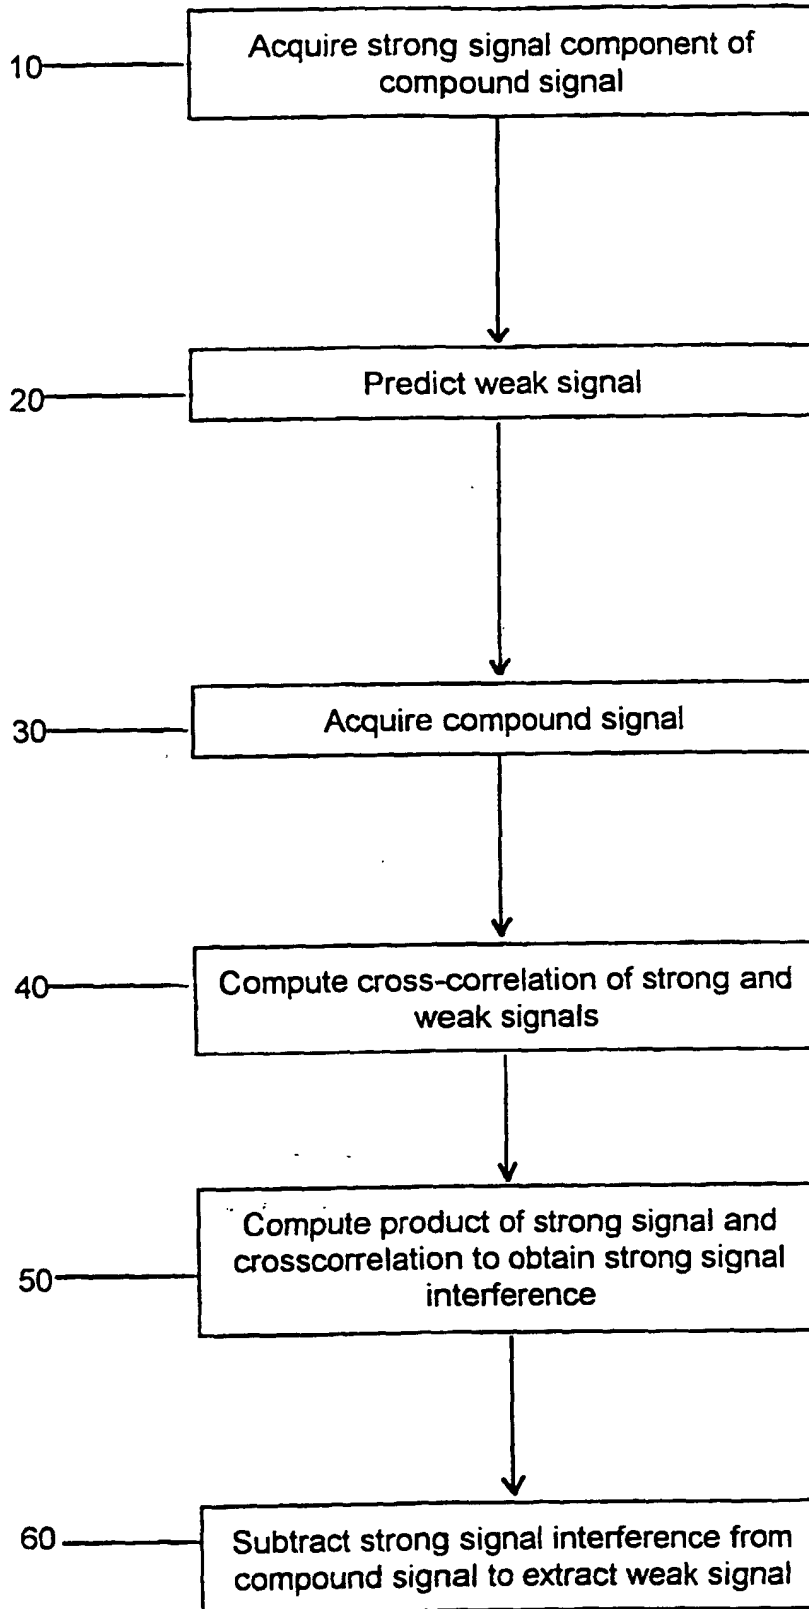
10

Acquire strong signal component of compound signal

20

Predict weak signal

30

Acquire compound signal

40

Compute cross-correlation of strong and weak signals

50

Compute product of strong signal and crosscorrelation to obtain strong signal interference

60

Subtract strong signal interference from compound signal to extract weak signal